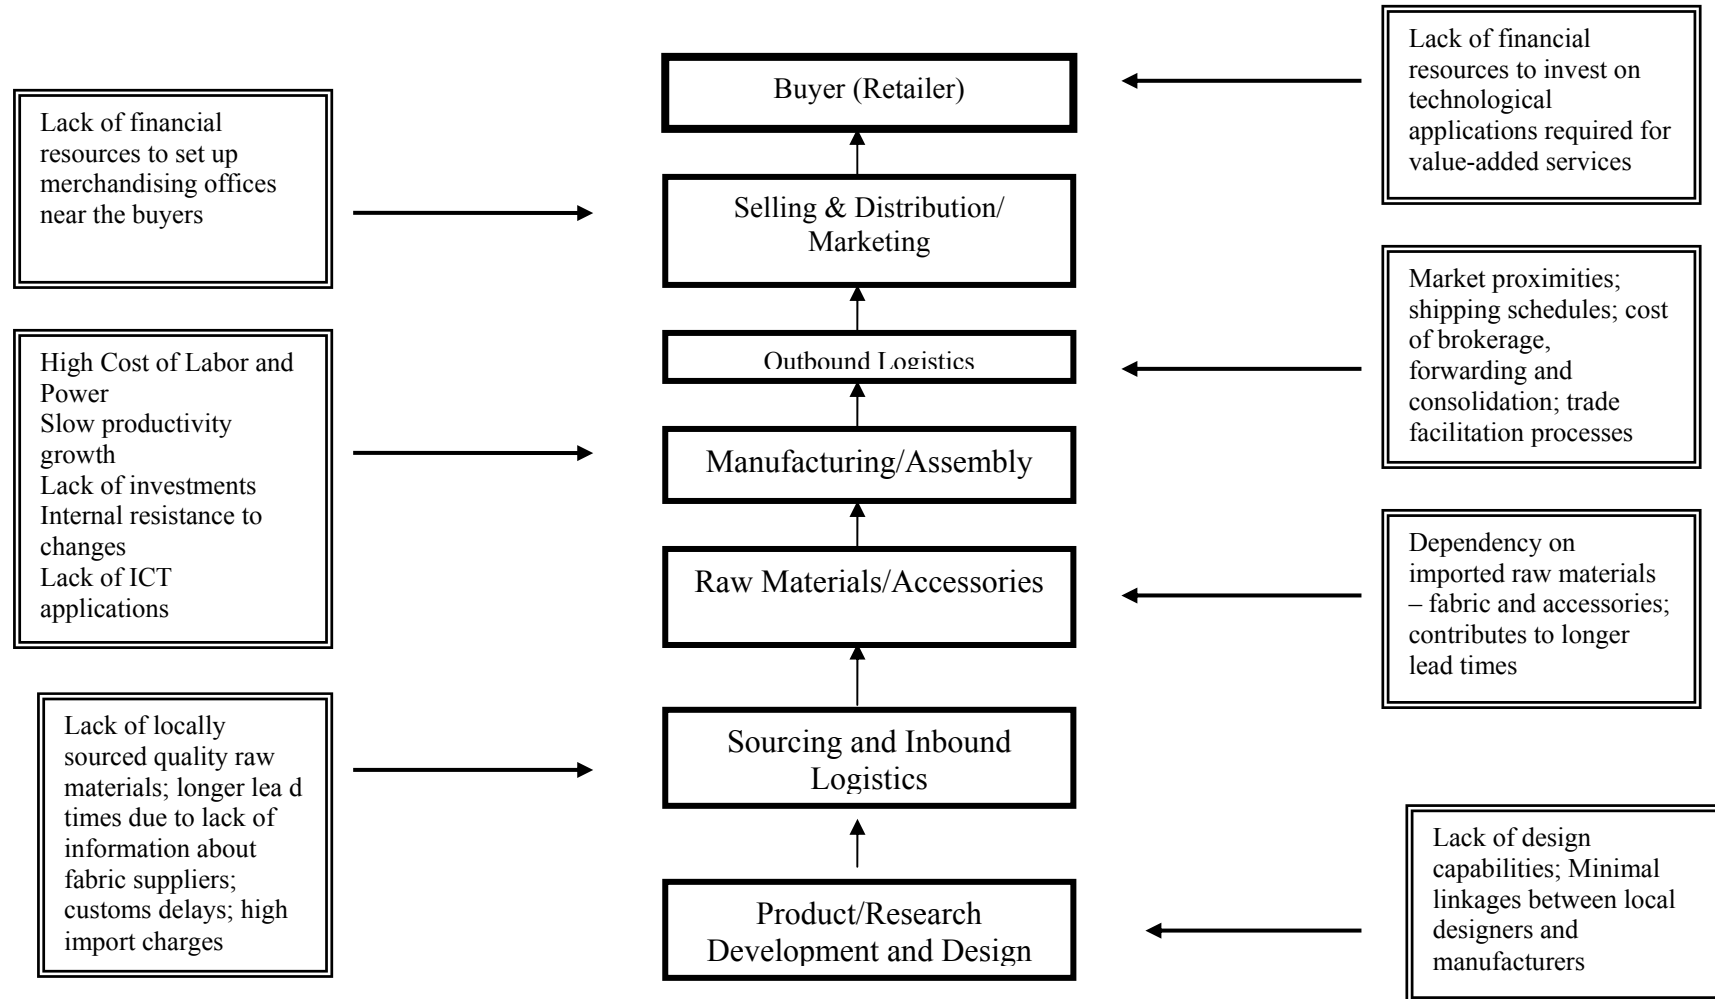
Buyer (Retailer)

Lack of financial resources to invest on technological applications required for value-added services

Lack of financial resources to set up merchandising offices near the buyers

Selling & Distribution/ Marketing

Market proximities; shipping schedules; cost of brokerage, forwarding and consolidation; trade facilitation processes

Outbound Logistics

High Cost of Labor and Power
Slow productivity growth
Lack of investments
Internal resistance to changes
Lack of ICT applications

Manufacturing/Assembly

Raw Materials/Accessories

Dependency on imported raw materials – fabric and accessories; contributes to longer lead times

Lack of locally sourced quality raw materials; longer lea d times due to lack of information about fabric suppliers; customs delays; high import charges

Sourcing and Inbound Logistics

Lack of design capabilities; Minimal linkages between local designers and manufacturers

Product/Research Development and Design